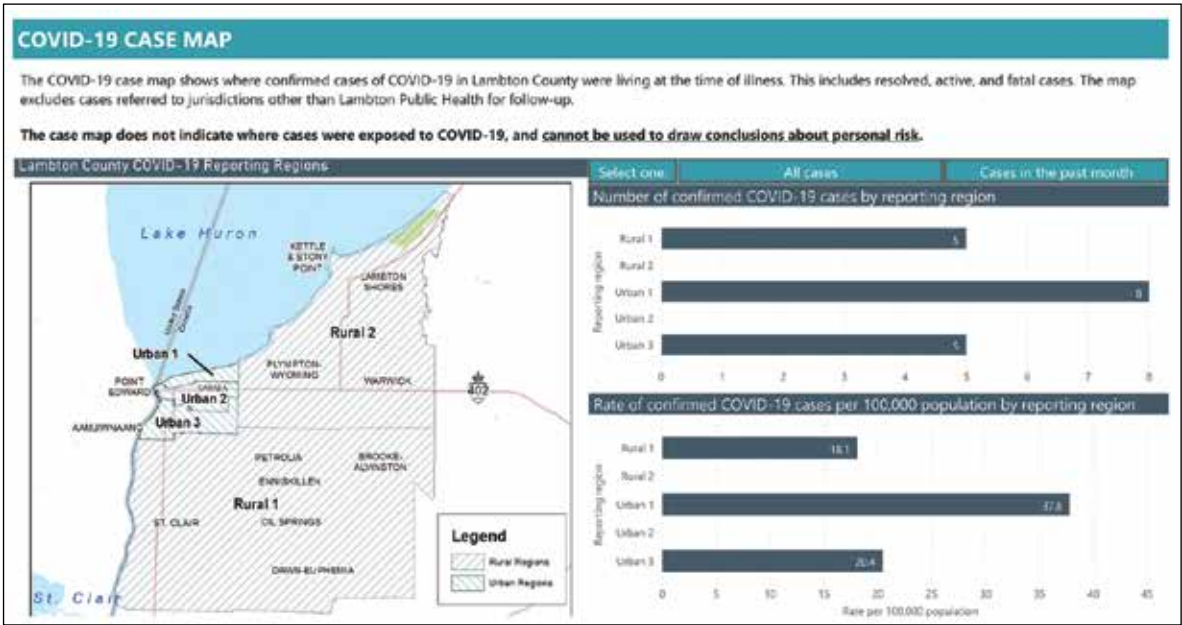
COVID-19 CASE MAP

The COVID-19 case map shows where confirmed cases of COVID-19 in Lambton County were living at the time of illness. This includes resolved, active, and fatal cases. The map excludes cases referred to jurisdictions other than Lambton Public Health for follow-up.

The case map does not indicate where cases were exposed to COVID-19, and cannot be used to draw conclusions about personal risk.

Lambton County COVID-19 Reporting Regions

Lake Huron

KETTLE & STONY POINT

LAMBTON SHORES

United States Canada

Rural 2

Urban 1

PLYMPTON-WYOMING

WARWICK

402

POINT EDWARD

SARNIA

Urban 2

Urban 3

AAMJIWNAANG

PETROLIA

BROOKE-ALVINSTON

ENNISKILLEN

Rural 1

ST. CLAIR

OIL SPRINGS

DAWN-EUPHEMIA

Legend

Rural Regions

Urban Regions

St. Clair

Select one: | All cases | Cases in the past month

Number of confirmed COVID-19 cases by reporting region

Reporting region

Rural 1 5
Rural 2
Urban 1 8
Urban 2
Urban 3 5

0 1 2 3 4 5 6 7 8

Rate of confirmed COVID-19 cases per 100,000 population by reporting region

Reporting region

Rural 1 18.1
Rural 2
Urban 1 37.8
Urban 2
Urban 3 20.4

0 5 10 15 20 25 30 35 40 45

Rate per 100,000 population